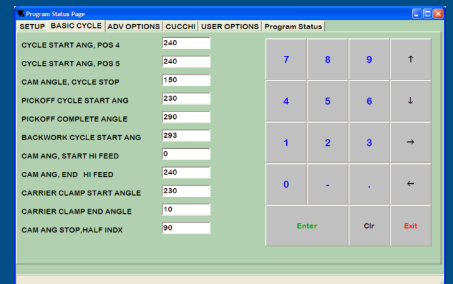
Program Status Page

SETUP | BASIC CYCLE | ADV OPTIONS | CUCCHI | USER OPTIONS | Program Status

CYCLE START ANG, POS 4 240
CYCLE START ANG, POS 5 240
CAM ANGLE, CYCLE STOP 150
PICKOFF CYCLE START ANG 230
PICKOFF COMPLETE ANGLE 290
BACKWORK CYCLE START ANG 293
CAM ANG, START HI FEED 0
CAM ANG, END HI FEED 240
CARRIER CLAMP START ANGLE 230
CARRIER CLAMP END ANGLE 10
CAM ANG STOP,HALF INDX 90

| 7 | 8 | 9 | ↑ |
|---|---|---|---|
| 4 | 5 | 6 | ↓ |
| 1 | 2 | 3 | → |
| 0 | - | . | ← |
| Enter | | Clr | Exit |